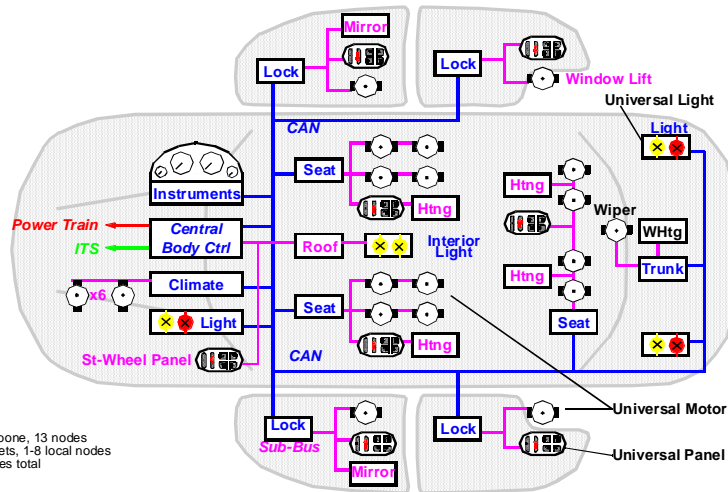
Mirror

Lock

Lock

Window Lift

Universal Light

CAN

Light

Seat

Instruments

Htng

Htng

Wiper

Power Train

Central Body Ctrl

Roof

Interior Light

WHtg

ITS

Htng

Trunk

Climate

x6

Seat

Light

Seat

St-Wheel Panel

Htng

CAN

Lock

Sub-Bus

Lock

Universal Motor

Universal Panel

Mirror

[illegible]bone, 13 nodes
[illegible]ets, 1-8 local nodes
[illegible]es total